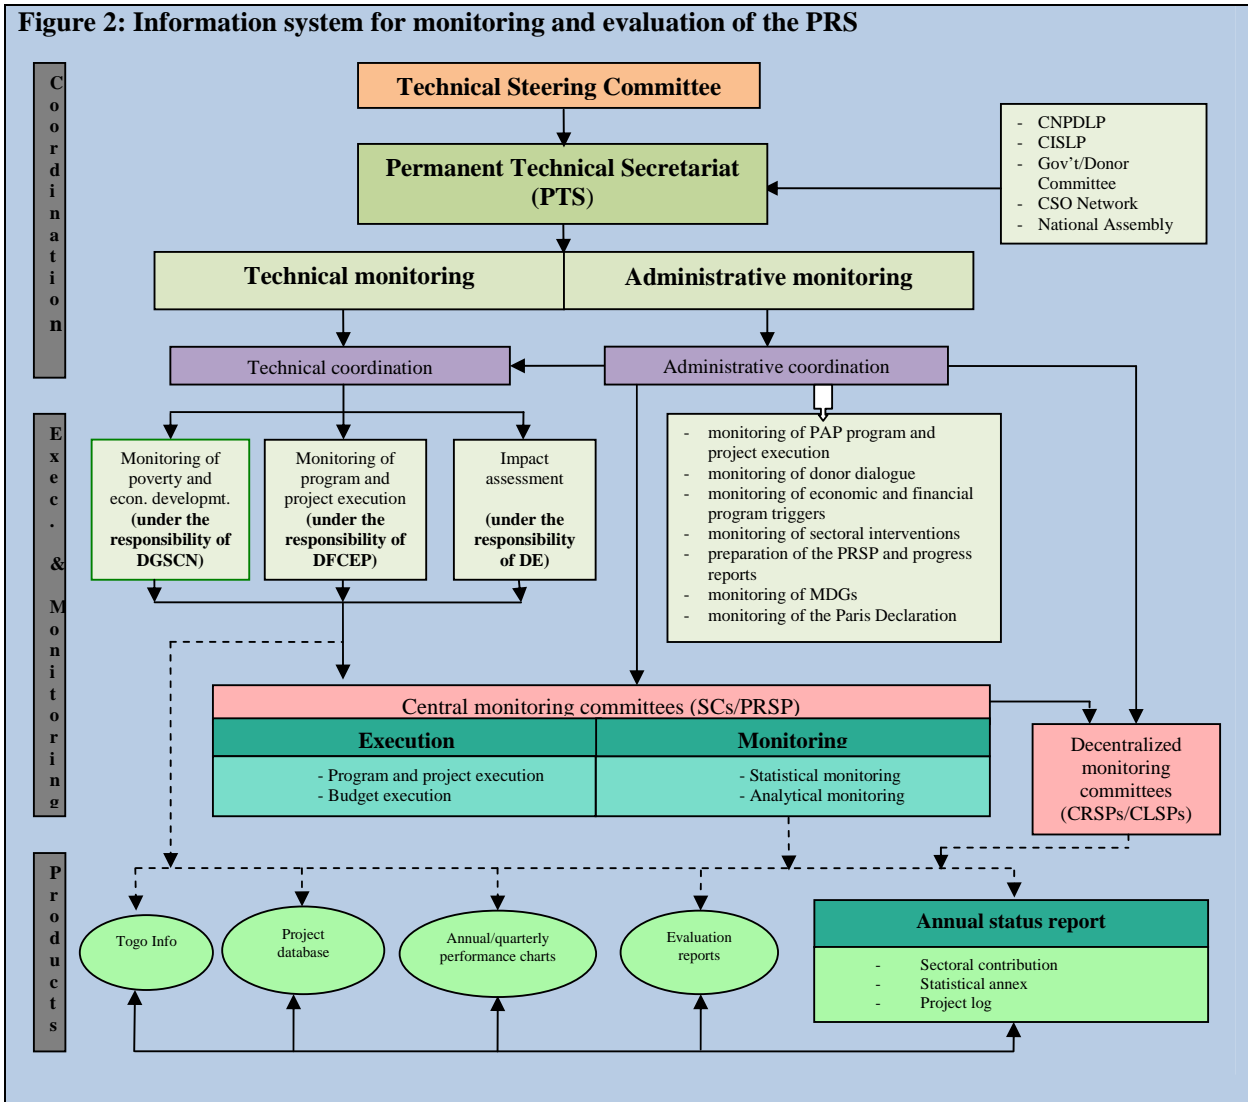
Figure 2: Information system for monitoring and evaluation of the PRS

Coordination

Technical Steering Committee

Permanent Technical Secretariat (PTS)

- CNPDLP
- CISLP
- Gov't/Donor Committee
- CSO Network
- National Assembly

Technical monitoring

Administrative monitoring

Technical coordination

Administrative coordination

Exec. & Monitoring

Monitoring of poverty and econ. developmt. (under the responsibility of DGSCN)

Monitoring of program and project execution (under the responsibility of DFCEP)

Impact assessment (under the responsibility of DE)

- monitoring of PAP program and project execution
- monitoring of donor dialogue
- monitoring of economic and financial program triggers
- monitoring of sectoral interventions
- preparation of the PRSP and progress reports
- monitoring of MDGs
- monitoring of the Paris Declaration

Central monitoring committees (SCs/PRSP)

Execution

- Program and project execution
- Budget execution

Monitoring

- Statistical monitoring
- Analytical monitoring

Decentralized monitoring committees (CRSPs/CLSPs)

Products

Togo Info

Project database

Annual/quarterly performance charts

Evaluation reports

Annual status report

- Sectoral contribution
- Statistical annex
- Project log